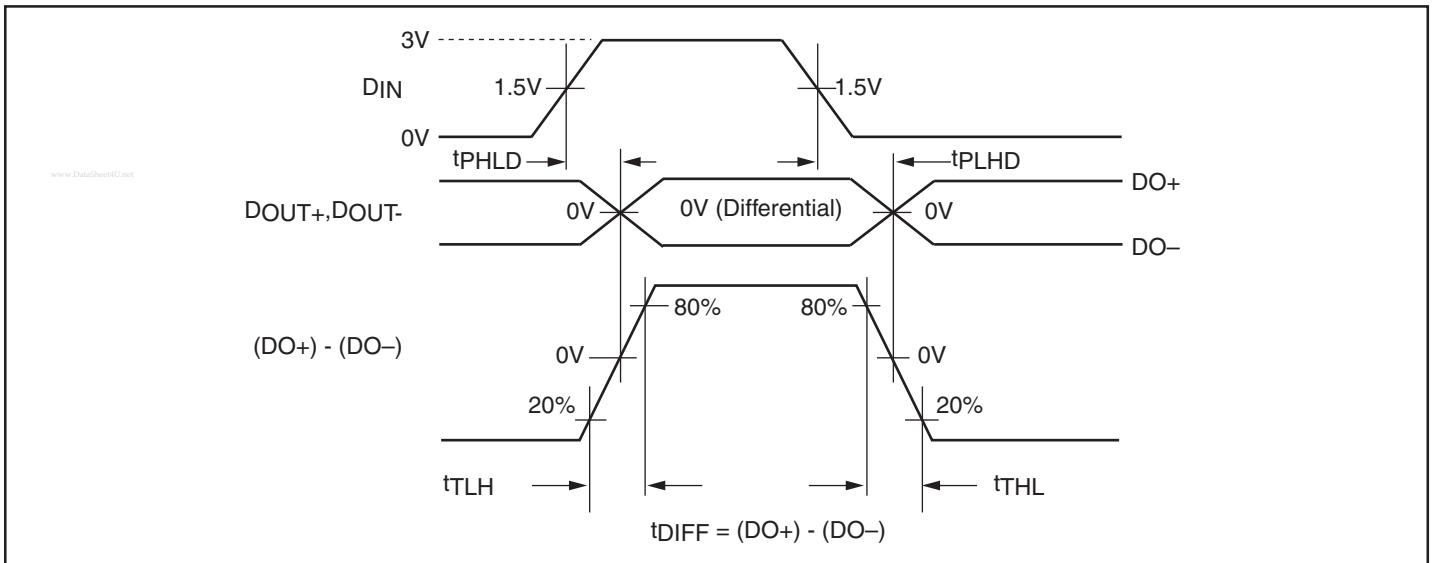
3V

$D_{IN}$

1.5V

1.5V

0V

$t_{PHLD}$

$t_{PLHD}$

www.DataSheet4U.net

$D_{OUT+}, D_{OUT-}$

0V

0V (Differential)

0V

DO+

DO–

80%

80%

(DO+) - (DO–)

0V

0V

20%

20%

$t_{TLH}$

$t_{THL}$

$t_{DIFF}$ = (DO+) - (DO–)